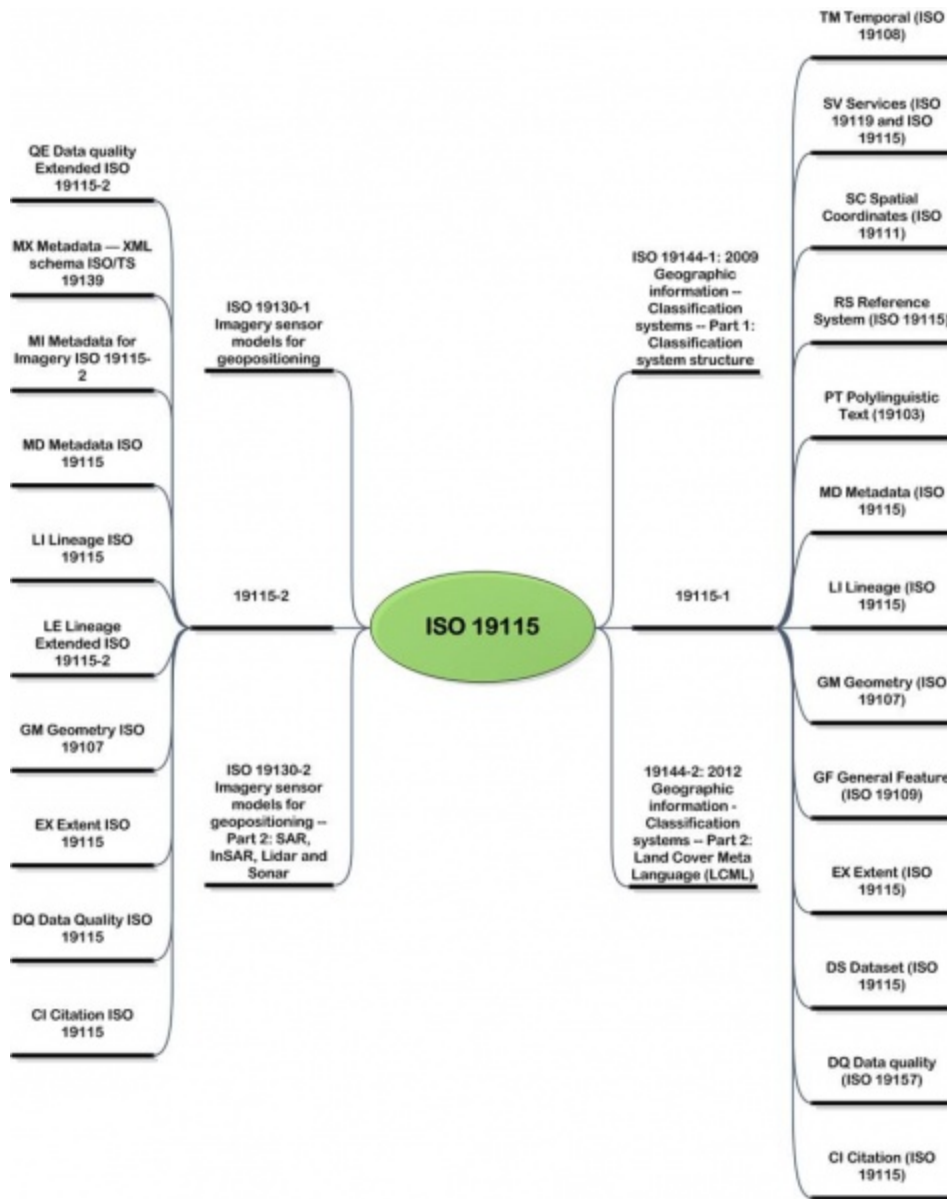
ISO 19115

QE Data quality Extended ISO 19115-2

MX Metadata — XML schema ISO/TS 19139

MI Metadata for Imagery ISO 19115-2

MD Metadata ISO 19115

LI Lineage ISO 19115

LE Lineage Extended ISO 19115-2

GM Geometry ISO 19107

EX Extent ISO 19115

DQ Data Quality ISO 19115

CI Citation ISO 19115

ISO 19130-1 Imagery sensor models for geopositioning

19115-2

ISO 19130-2 Imagery sensor models for geopositioning -- Part 2: SAR, InSAR, Lidar and Sonar

ISO 19144-1: 2009 Geographic information -- Classification systems -- Part 1: Classification system structure

19115-1

19144-2: 2012 Geographic information - Classification systems -- Part 2: Land Cover Meta Language (LCML)

TM Temporal (ISO 19108)

SV Services (ISO 19119 and ISO 19115)

SC Spatial Coordinates (ISO 19111)

RS Reference System (ISO 19115)

PT Polylinguistic Text (19103)

MD Metadata (ISO 19115)

LI Lineage (ISO 19115)

GM Geometry (ISO 19107)

GF General Feature (ISO 19109)

EX Extent (ISO 19115)

DS Dataset (ISO 19115)

DQ Data quality (ISO 19157)

CI Citation (ISO 19115)